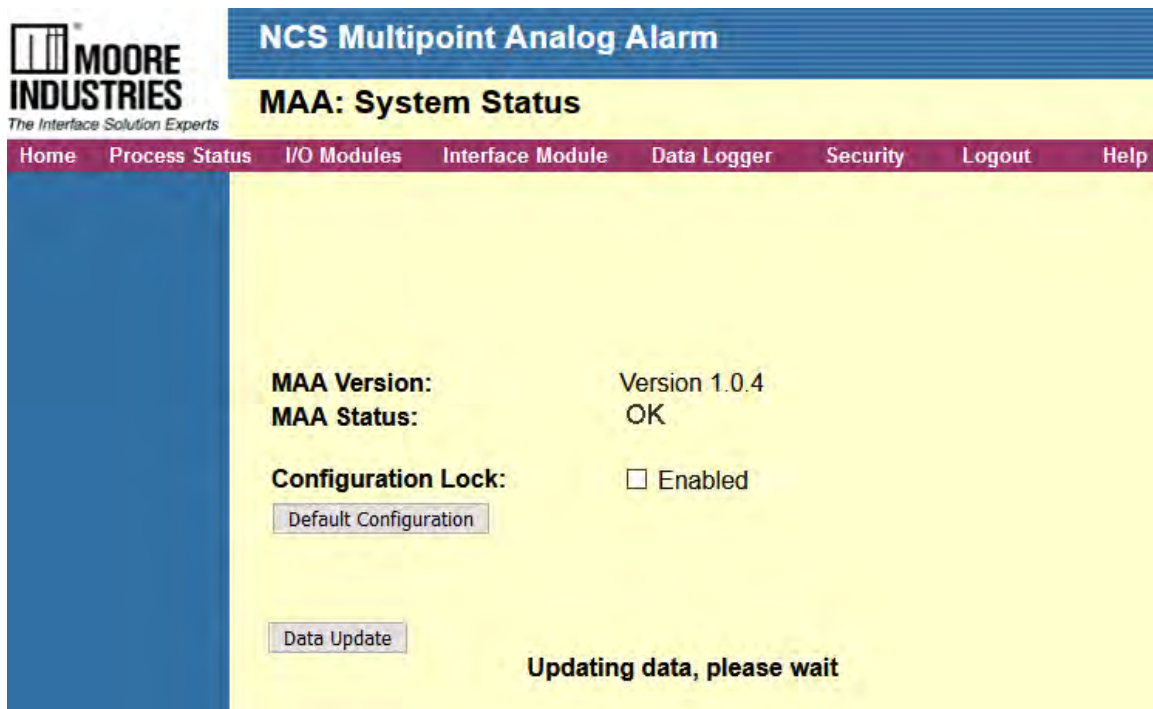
MOORE INDUSTRIES
The Interface Solution Experts

NCS Multipoint Analog Alarm

MAA: System Status

Home Process Status I/O Modules Interface Module Data Logger Security Logout Help

MAA Version: Version 1.0.4
MAA Status: OK

Configuration Lock: ☐ Enabled

Default Configuration

Data Update

Updating data, please wait